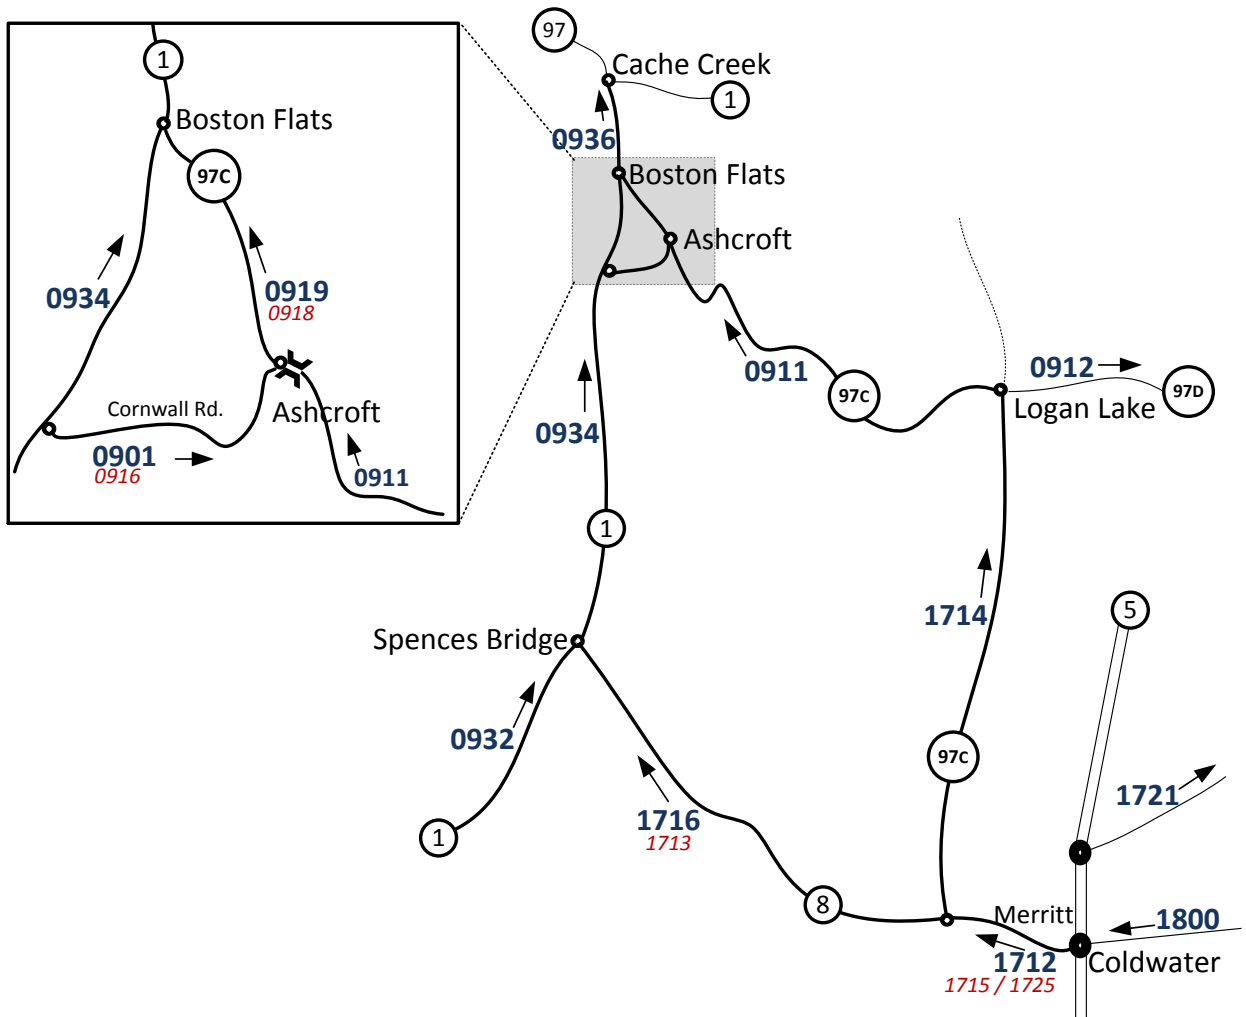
1
Boston Flats
97C
0934
0919
0918
Cornwall Rd.
Ashcroft
0901
0916
0911

97
Cache Creek
1
0936
Boston Flats
Ashcroft
0911
97C
0912
97D
Logan Lake
0934
1
1714
Spences Bridge
5
0932
97C
1721
1716
1713
1
8
Merritt
1800
1712
Coldwater
1715 / 1725